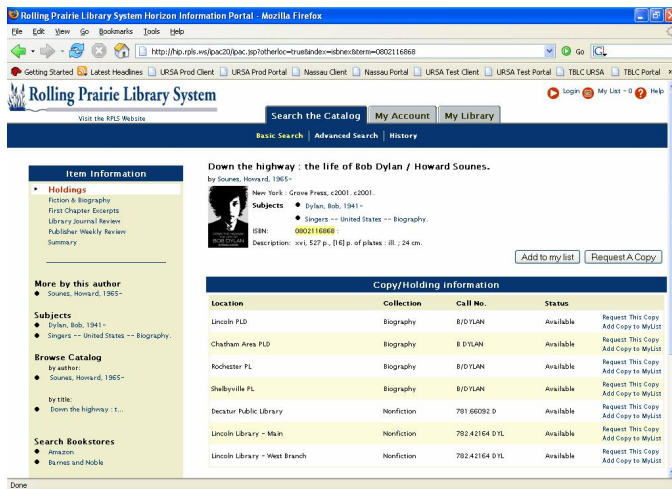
Rolling Prairie Library System Horizon Information Portal - Mozilla Firefox

File Edit View Go Bookmarks Tools Help

http://hip.rpls.ws/ipac20/ipac.jsp?otherloc=true&index=isbnex&term=0802116868

Go

Getting Started Latest Headlines URSA Prod Client URSA Prod Portal Nassau Client Nassau Portal URSA Test Client URSA Test Portal TBLC URSA TBLC Portal

Rolling Prairie Library System
Visit the RPLS Website

Search the Catalog My Account My Library

Login My List - 0 Help

Basic Search | Advanced Search | History

Item Information

Holdings
Fiction & Biography
First Chapter Excerpts
Library Journal Review
Publisher Weekly Review
Summary

More by this author
Sounes, Howard, 1965-

Subjects
Dylan, Bob, 1941-
Singers -- United States -- Biography.

Browse Catalog
by author:
Sounes, Howard, 1965-

by title:
Down the highway : t...

Search Bookstores
Amazon
Barnes and Noble

Down the highway : the life of Bob Dylan / Howard Sounes.
by Sounes, Howard, 1965-

New York : Grove Press, c2001. c2001.
Subjects Dylan, Bob, 1941-
Singers -- United States -- Biography.
ISBN: 0802116868 :
Description: xvi, 527 p., [16] p. of plates : ill. ; 24 cm.

Add to my list Request A Copy

Copy/Holding information

| Location | Collection | Call No. | Status | |
|---|---|---|---|---|
| Lincoln PLD | Biography | B/DYLAN | Available | Request This Copy Add Copy to MyList |
| Chatham Area PLD | Biography | B DYLAN | Available | Request This Copy Add Copy to MyList |
| Rochester PL | Biography | B/DYLAN | Available | Request This Copy Add Copy to MyList |
| Shelbyville PL | Biography | B/DYLAN | Available | Request This Copy Add Copy to MyList |
| Decatur Public Library | Nonfiction | 781.66092 D | Available | Request This Copy Add Copy to MyList |
| Lincoln Library - Main | Nonfiction | 782.42164 DYL | Available | Request This Copy Add Copy to MyList |
| Lincoln Library - West Branch | Nonfiction | 782.42164 DYL | Available | Request This Copy Add Copy to MyList |

Done